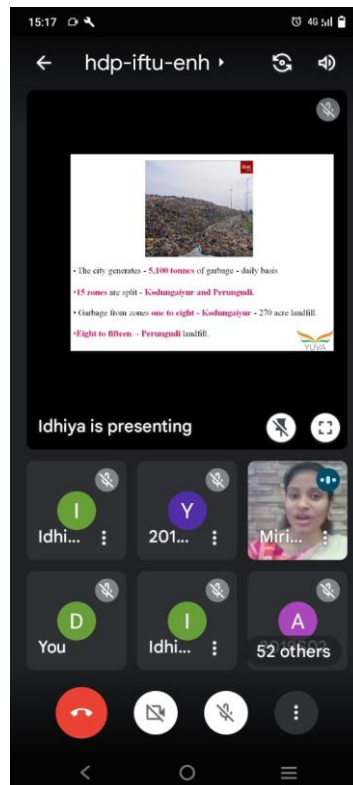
15:17

4G

hdp-iftu-enh ▸

• The city generates - 5,100 tonnes of garbage - daily basis

•15 zones are split - Kodungaiyur and Perungudi.

• Garbage from zones one to eight - Kodungaiyur - 270 acre landfill.

•Eight to fifteen - Perungudi landfill.

YUVA

Idhiya is presenting

I
Idhi...

Y
201...

Miri...

D
You

I
Idhi...

A
52 others